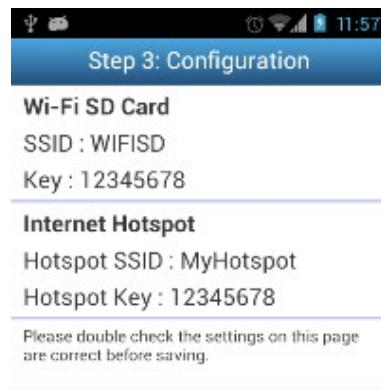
11:57

Step 3: Configuration

Wi-Fi SD Card

SSID : WIFISD

Key : 12345678

Internet Hotspot

Hotspot SSID : MyHotspot

Hotspot Key : 12345678

Please double check the settings on this page are correct before saving.